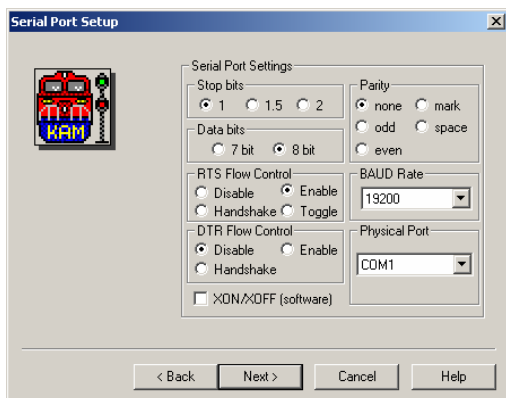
Serial Port Setup

KAM

Serial Port Settings

Stop bits
1 1.5 2

Data bits
7 bit 8 bit

RTS Flow Control
Disable Enable
Handshake Toggle

DTR Flow Control
Disable Enable
Handshake

XON/XOFF (software)

Parity
none mark
odd space
even

BAUD Rate
19200

Physical Port
COM1

< Back Next > Cancel Help